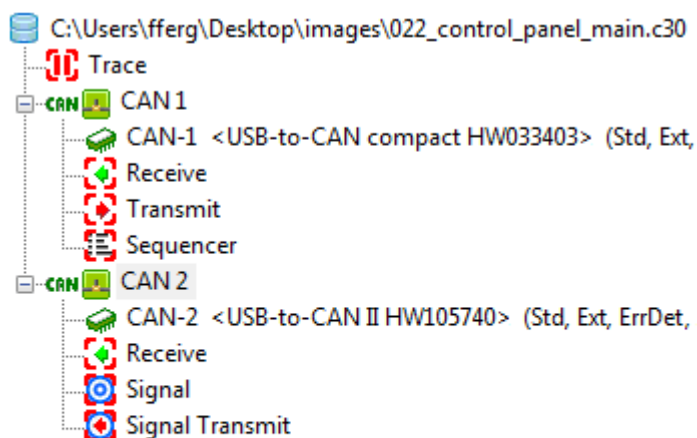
C:\Users\fferg\Desktop\images\022_control_panel_main.c30
Trace
CAN CAN 1
CAN-1 <USB-to-CAN compact HW033403> (Std, Ext,
Receive
Transmit
Sequencer
CAN CAN 2
CAN-2 <USB-to-CAN II HW105740> (Std, Ext, ErrDet,
Receive
Signal
Signal Transmit